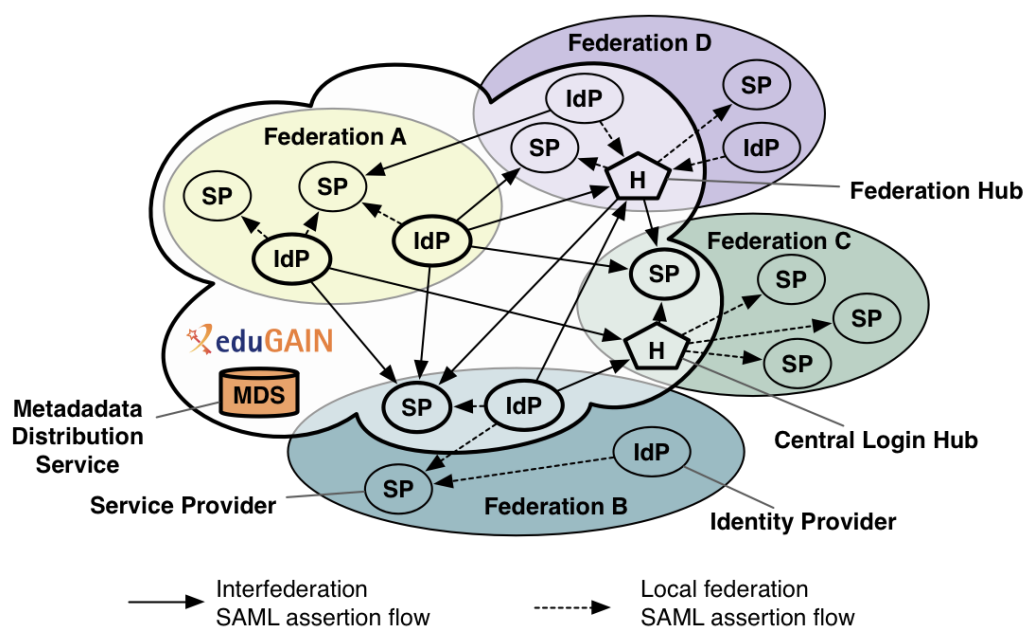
Federation D
IdP
SP
SP
IdP
H
Federation Hub
Federation A
SP
SP
IdP
IdP
SP
Federation C
SP
SP
H
SP
eduGAIN
MDS
Metadadata Distribution Service
SP
IdP
IdP
Central Login Hub
SP
Service Provider
Federation B
Identity Provider

Interfederation SAML assertion flow

Local federation SAML assertion flow